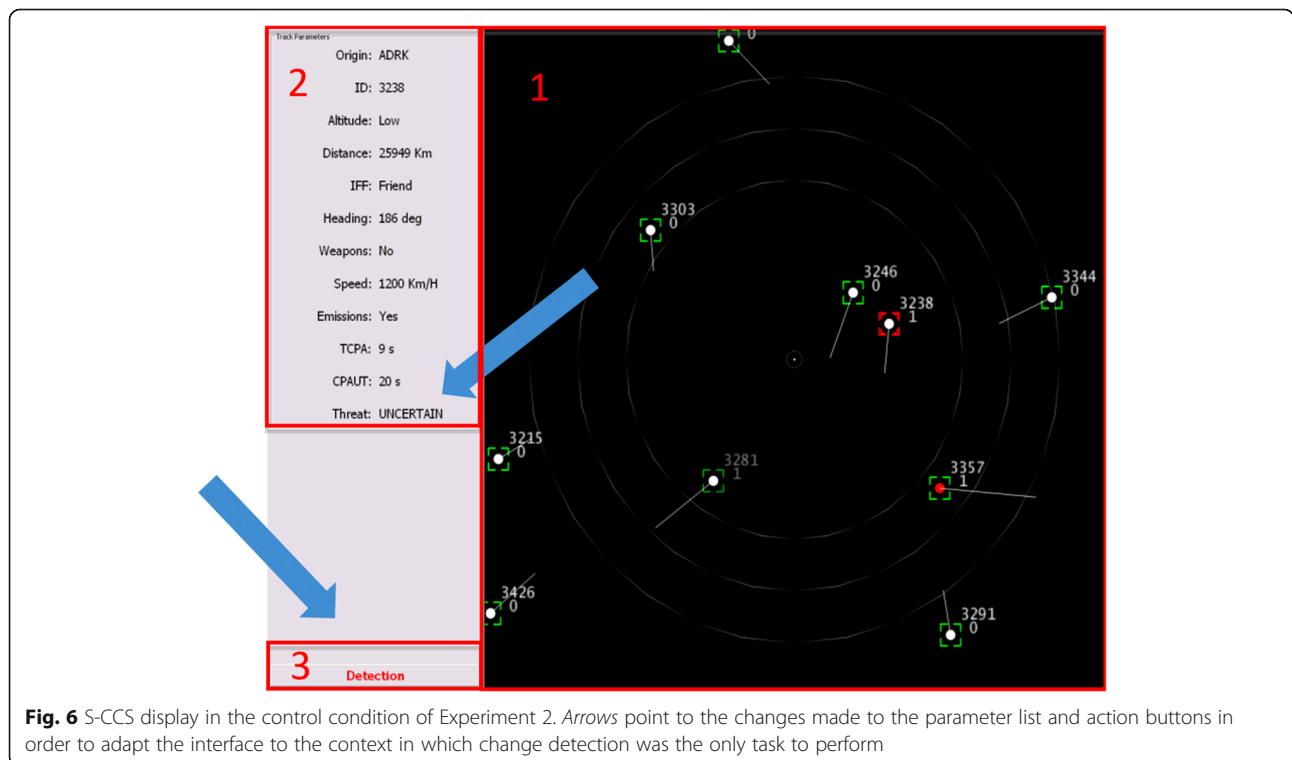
Track Parameters

2

Origin: ADRK

ID: 3238

Altitude: Low

Distance: 25949 Km

IFF: Friend

Heading: 186 deg

Weapons: No

Speed: 1200 Km/H

Emissions: Yes

TCPA: 9 s

CPAUT: 20 s

Threat: UNCERTAIN

3 Detection

1

0

3303 0

3246 0

3238 1

3344 0

3215 0

3281 1

3357 1

3426 0

3291 0

**Fig. 6** S-CCS display in the control condition of Experiment 2. *Arrows* point to the changes made to the parameter list and action buttons in order to adapt the interface to the context in which change detection was the only task to perform